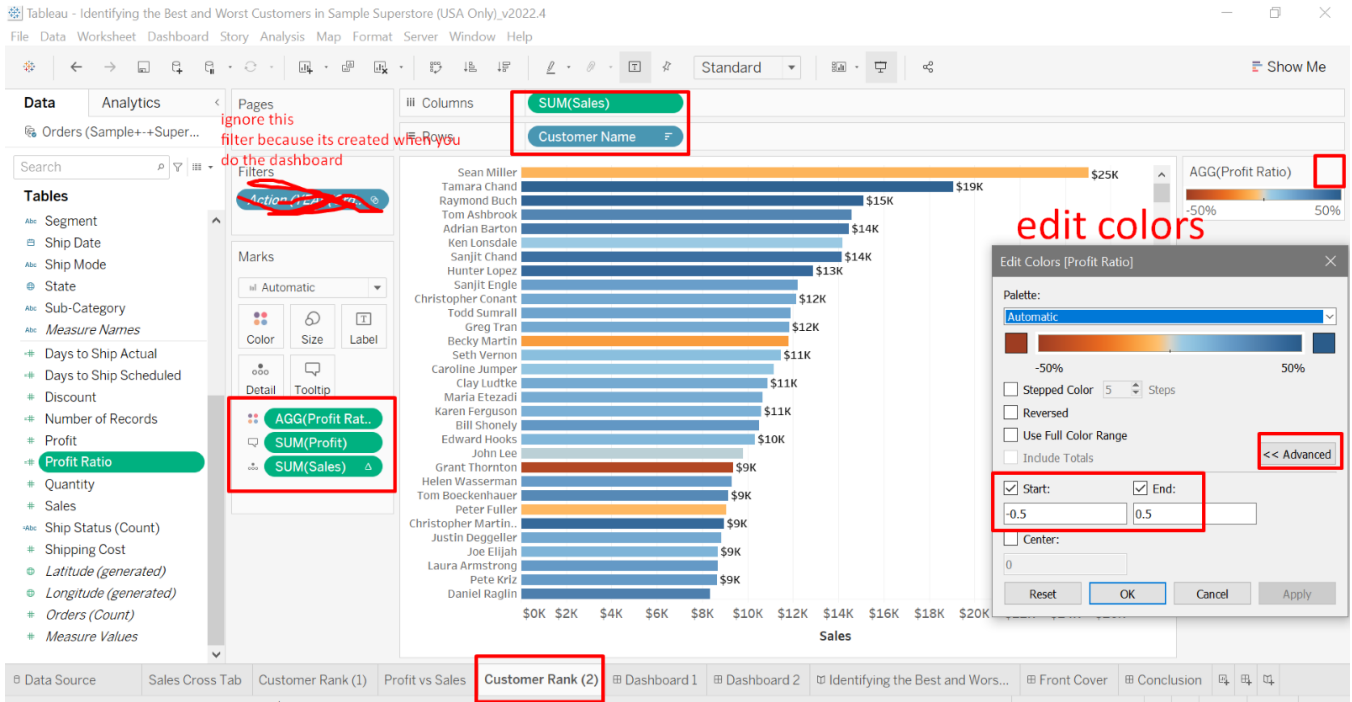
Tableau - Identifying the Best and Worst Customers in Sample Superstore (USA Only)_v2022.4

File Data Worksheet Dashboard Story Analysis Map Format Server Window Help

Standard

Show Me

Data Analytics

Orders (Sample+-+Super...

Search

Tables

Segment
Ship Date
Ship Mode
State
Sub-Category
Measure Names
Days to Ship Actual
Days to Ship Scheduled
Discount
Number of Records
Profit
Profit Ratio
Quantity
Sales
Ship Status (Count)
Shipping Cost
Latitude (generated)
Longitude (generated)
Orders (Count)
Measure Values

Pages

ignore this filter because its created when you do the dashboard

Filters

Action (YEAR...

Marks

Automatic

Color Size Label

Detail Tooltip

AGG(Profit Rat..
SUM(Profit)
SUM(Sales)

Columns SUM(Sales)

Rows Customer Name

Sean Miller $25K
Tamara Chand $19K
Raymond Buch $15K
Tom Ashbrook
Adrian Barton $14K
Ken Lonsdale
Sanjit Chand $14K
Hunter Lopez $13K
Sanjit Engle
Christopher Conant $12K
Todd Sumrall
Greg Tran $12K
Becky Martin
Seth Vernon $11K
Caroline Jumper
Clay Ludtke $11K
Maria Etezadi
Karen Ferguson $11K
Bill Shonely
Edward Hooks $10K
John Lee
Grant Thornton $9K
Helen Wasserman
Tom Boeckenhauer $9K
Peter Fuller
Christopher Martin.. $9K
Justin Deggeller
Joe Elijah $9K
Laura Armstrong
Pete Kriz $9K
Daniel Raglin

$0K $2K $4K $6K $8K $10K $12K $14K $16K $18K $20K

Sales

AGG(Profit Ratio)

-50% 50%

edit colors

Edit Colors [Profit Ratio]

Palette:

Automatic

-50% 50%

Stepped Color 5 Steps

Reversed

Use Full Color Range

Include Totals

<< Advanced

Start: End:

-0.5 0.5

Center:

0

Reset OK Cancel Apply

Data Source Sales Cross Tab Customer Rank (1) Profit vs Sales Customer Rank (2) Dashboard 1 Dashboard 2 Identifying the Best and Wors... Front Cover Conclusion